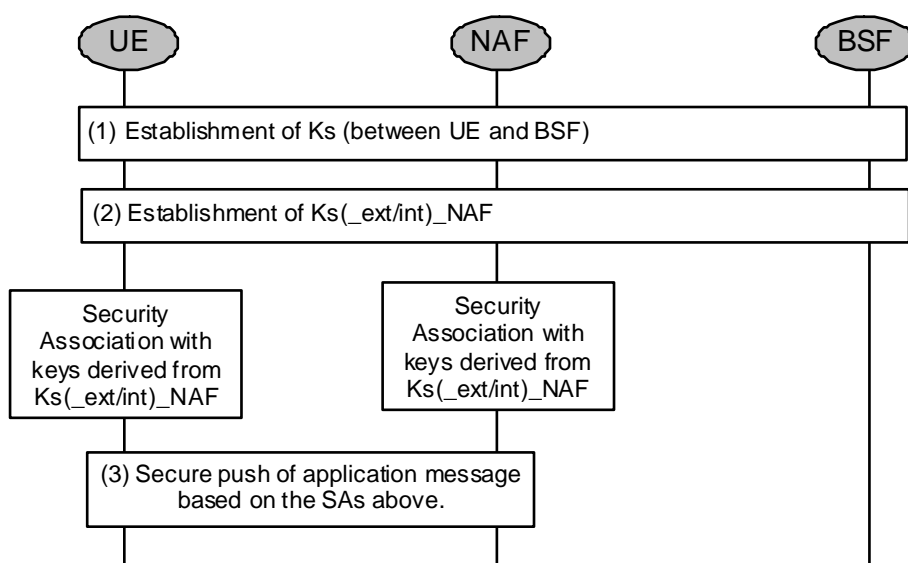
UE

NAF

BSF

(1) Establishment of Ks (between UE and BSF)

(2) Establishment of Ks(_ext/int)_NAF

Security Association with keys derived from Ks(_ext/int)_NAF

Security Association with keys derived from Ks(_ext/int)_NAF

(3) Secure push of application message based on the SAs above.